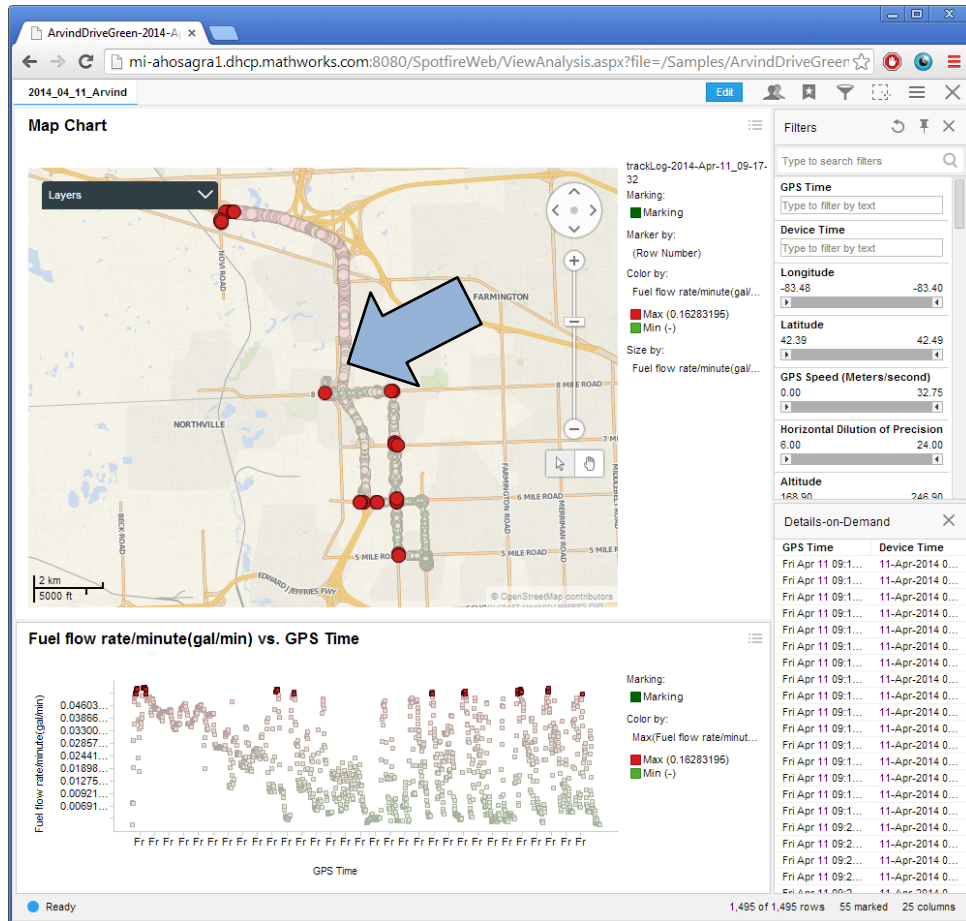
ArvindDriveGreen-2014-A ×

mi-ahosagra1.dhcp.mathworks.com:8080/SpotfireWeb/ViewAnalysis.aspx?file=/Samples/ArvindDriveGreen

2014_04_11_Arvind

Edit

Map Chart

Layers

NOVI ROAD

FARMINGTON

8 MILE ROAD

NORTHVILLE

7 MILE ROAD

6 MILE ROAD

BECK ROAD

MERRIMAN ROAD

5 MILE ROAD

5 MILE ROAD

EDWARD J JEFFRIES FWY

2 km
5000 ft

© OpenStreetMap contributors

trackLog-2014-Apr-11_09-17-32
Marking:
Marking
Marker by:
(Row Number)
Color by:
Fuel flow rate/minute(gal/...
Max (0.16283195)
Min (-)
Size by:
Fuel flow rate/minute(gal/...

Fuel flow rate/minute(gal/min) vs. GPS Time

Fuel flow rate/minute(gal/min)

0.04603...
0.03866...
0.03300...
0.02857...
0.02441...
0.01898...
0.01275...
0.00921...
0.00691...

Fr Fr Fr Fr Fr Fr Fr Fr Fr Fr Fr Fr Fr Fr Fr Fr Fr Fr Fr Fr Fr Fr Fr Fr Fr Fr Fr Fr Fr Fr Fr Fr Fr Fr

GPS Time

Marking:
Marking
Color by:
Max(Fuel flow rate/minut...
Max (0.16283195)
Min (-)

Filters

Type to search filters

GPS Time
Type to filter by text

Device Time
Type to filter by text

Longitude
-83.48 -83.40

Latitude
42.39 42.49

GPS Speed (Meters/second)
0.00 32.75

Horizontal Dilution of Precision
6.00 24.00

Altitude
168.90 246.90

Details-on-Demand

| GPS Time | Device Time |
|---|---|
| Fri Apr 11 09:1... | 11-Apr-2014 0 |
| Fri Apr 11 09:1... | 11-Apr-2014 0 |
| Fri Apr 11 09:1... | 11-Apr-2014 0 |
| Fri Apr 11 09:1... | 11-Apr-2014 0 |
| Fri Apr 11 09:1... | 11-Apr-2014 0 |
| Fri Apr 11 09:1... | 11-Apr-2014 0 |
| Fri Apr 11 09:1... | 11-Apr-2014 0 |
| Fri Apr 11 09:1... | 11-Apr-2014 0 |
| Fri Apr 11 09:1... | 11-Apr-2014 0 |
| Fri Apr 11 09:1... | 11-Apr-2014 0 |
| Fri Apr 11 09:1... | 11-Apr-2014 0 |
| Fri Apr 11 09:1... | 11-Apr-2014 0 |
| Fri Apr 11 09:1... | 11-Apr-2014 0 |
| Fri Apr 11 09:1... | 11-Apr-2014 0 |
| Fri Apr 11 09:1... | 11-Apr-2014 0 |
| Fri Apr 11 09:2... | 11-Apr-2014 0 |
| Fri Apr 11 09:2... | 11-Apr-2014 0 |
| Fri Apr 11 09:2... | 11-Apr-2014 0 |
| Fri Apr 11 09:2... | 11-Apr-2014 0 |
| Fri Apr 11 09:2... | 11-Apr-2014 0 |

Ready

1,495 of 1,495 rows 55 marked 25 columns